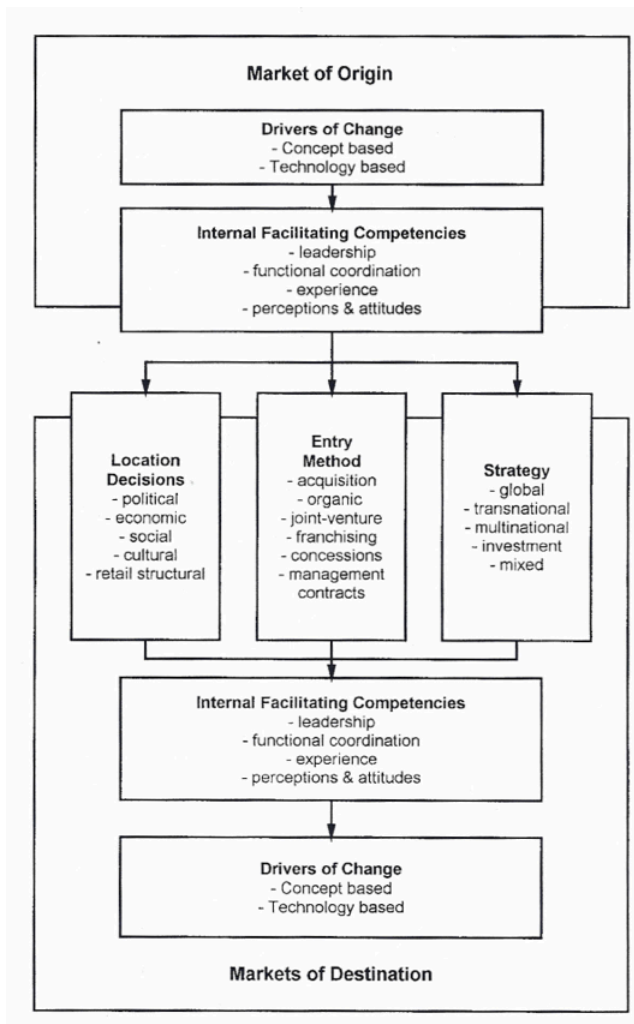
Market of Origin

Drivers of Change
- Concept based
- Technology based

Internal Facilitating Competencies
- leadership
- functional coordination
- experience
- perceptions & attitudes

Location Decisions
- political
- economic
- social
- cultural
- retail structural

Entry Method
- acquisition
- organic
- joint-venture
- franchising
- concessions
- management contracts

Strategy
- global
- transnational
- multinational
- investment
- mixed

Internal Facilitating Competencies
- leadership
- functional coordination
- experience
- perceptions & attitudes

Drivers of Change
- Concept based
- Technology based

Markets of Destination